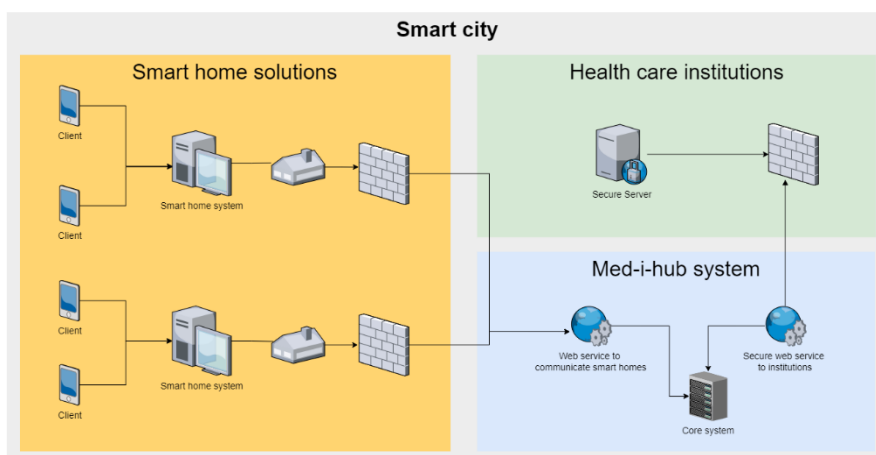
Smart city

Smart home solutions

Client

Client

Smart home system

Client

Client

Smart home system

Health care institutions

Secure Server

Med-i-hub system

Web service to communicate smart homes

Core system

Secure web service to institutions